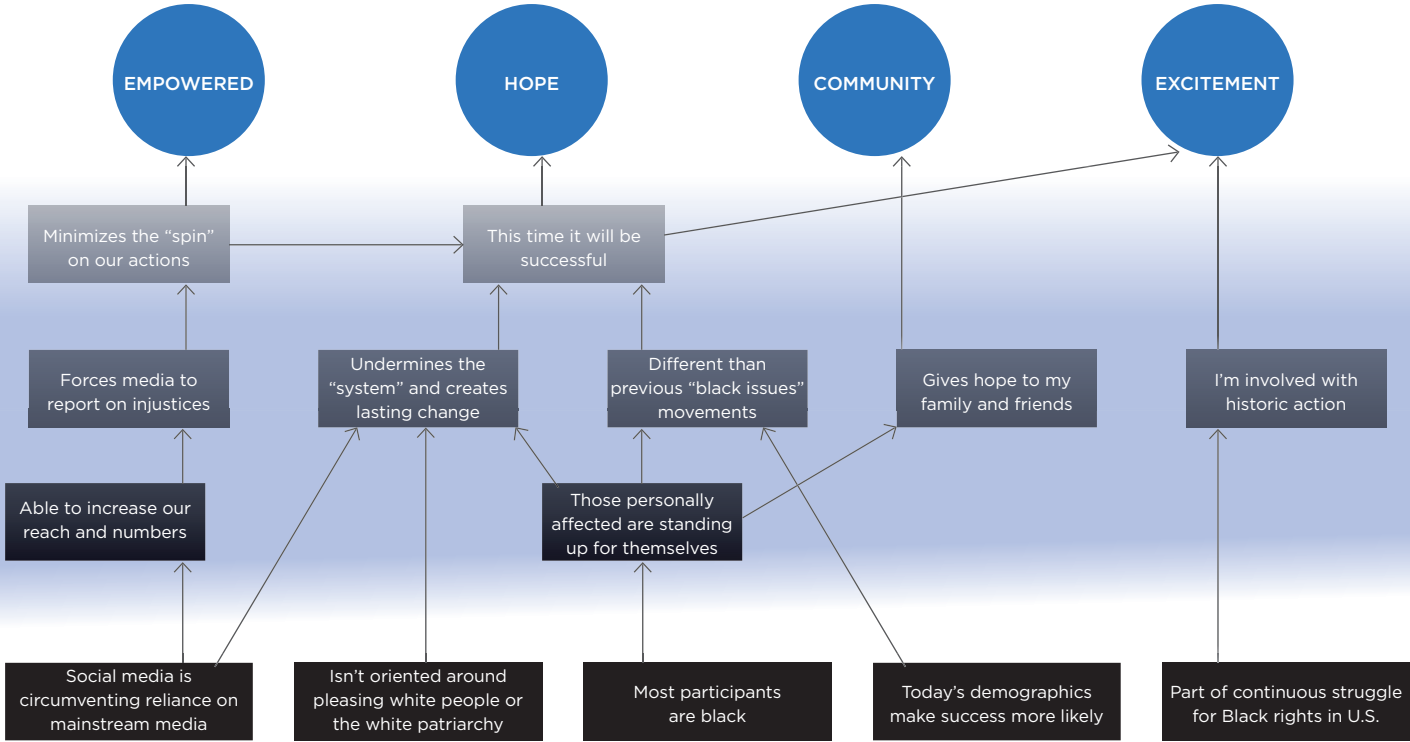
EMPOWERED

HOPE

COMMUNITY

EXCITEMENT

Minimizes the “spin” on our actions

This time it will be successful

Forces media to report on injustices

Undermines the “system” and creates lasting change

Different than previous “black issues” movements

Gives hope to my family and friends

I’m involved with historic action

Able to increase our reach and numbers

Those personally affected are standing up for themselves

Social media is circumventing reliance on mainstream media

Isn’t oriented around pleasing white people or the white patriarchy

Most participants are black

Today’s demographics make success more likely

Part of continuous struggle for Black rights in U.S.